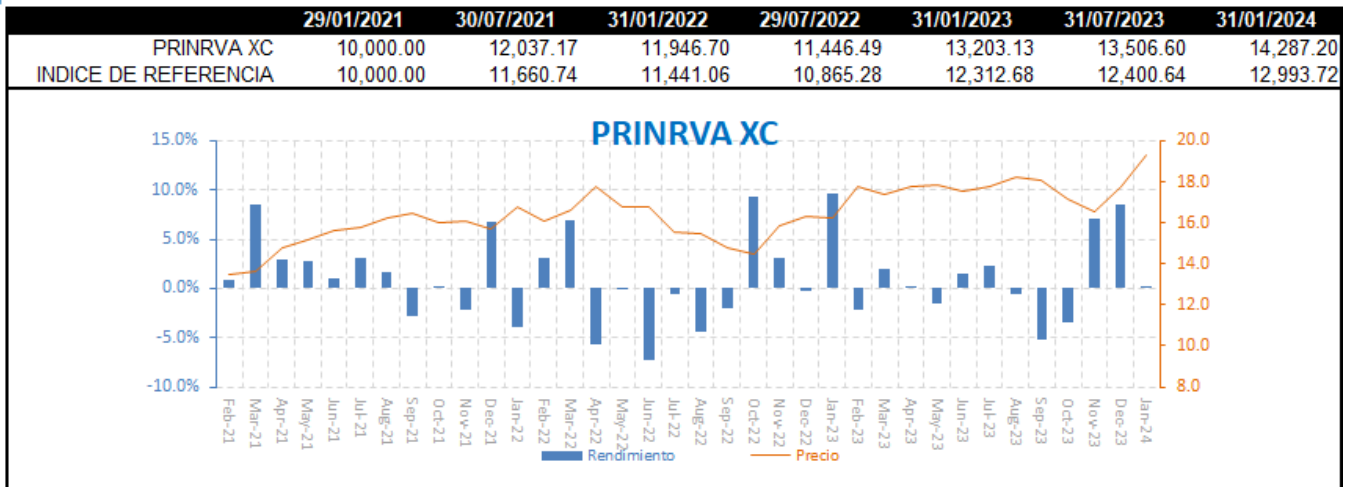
| | 29/01/2021 | 30/07/2021 | 31/01/2022 | 29/07/2022 | 31/01/2023 | 31/07/2023 | 31/01/2024 |
|---|---|---|---|---|---|---|---|
| PRINRVA XC | 10,000.00 | 12,037.17 | 11,946.70 | 11,446.49 | 13,203.13 | 13,506.60 | 14,287.20 |
| INDICE DE REFERENCIA | 10,000.00 | 11,660.74 | 11,441.06 | 10,865.28 | 12,312.68 | 12,400.64 | 12,993.72 |

PRINRVA XC

15.0%
10.0%
5.0%
0.0%
-5.0%
-10.0%

20.0
18.0
16.0
14.0
12.0
10.0
8.0

Feb-21 Mar-21 Apr-21 May-21 Jun-21 Jul-21 Aug-21 Sep-21 Oct-21 Nov-21 Dec-21 Jan-22 Feb-22 Mar-22 Apr-22 May-22 Jun-22 Jul-22 Aug-22 Sep-22 Oct-22 Nov-22 Dec-22 Jan-23 Feb-23 Mar-23 Apr-23 May-23 Jun-23 Jul-23 Aug-23 Sep-23 Oct-23 Nov-23 Dec-23 Jan-24

Rendimiento Precio